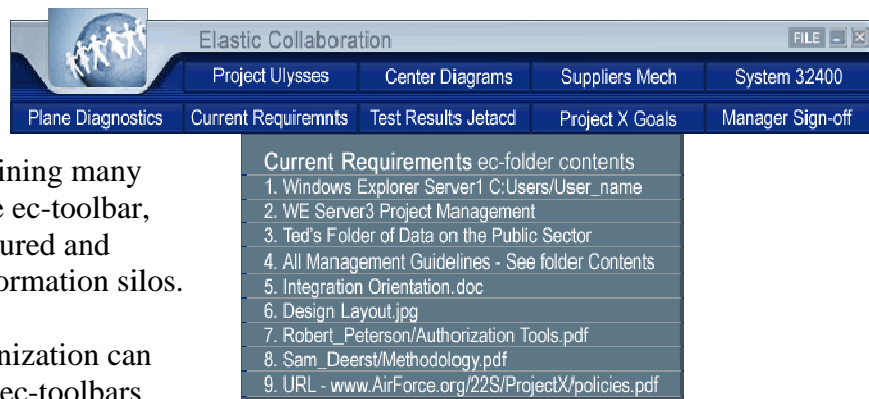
Elastic Collaboration

FILE

Project Ulysses | Center Diagrams | Suppliers Mech | System 32400

Plane Diagnostics | Current Requiremnts | Test Results Jetacd | Project X Goals | Manager Sign-off

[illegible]ining many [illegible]e ec-toolbar, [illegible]ured and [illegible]ormation silos.

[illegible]nization can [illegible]ec-toolbars

Current Requirements ec-folder contents
1. Windows Explorer Server1 C:Users/User_name
2. WE Server3 Project Management
3. Ted's Folder of Data on the Public Sector
4. All Management Guidelines - See folder Contents
5. Integration Orientation.doc
6. Design Layout.jpg
7. Robert_Peterson/Authorization Tools.pdf
8. Sam_Deerst/Methodology.pdf
9. URL - www.AirForce.org/22S/ProjectX/policies.pdf